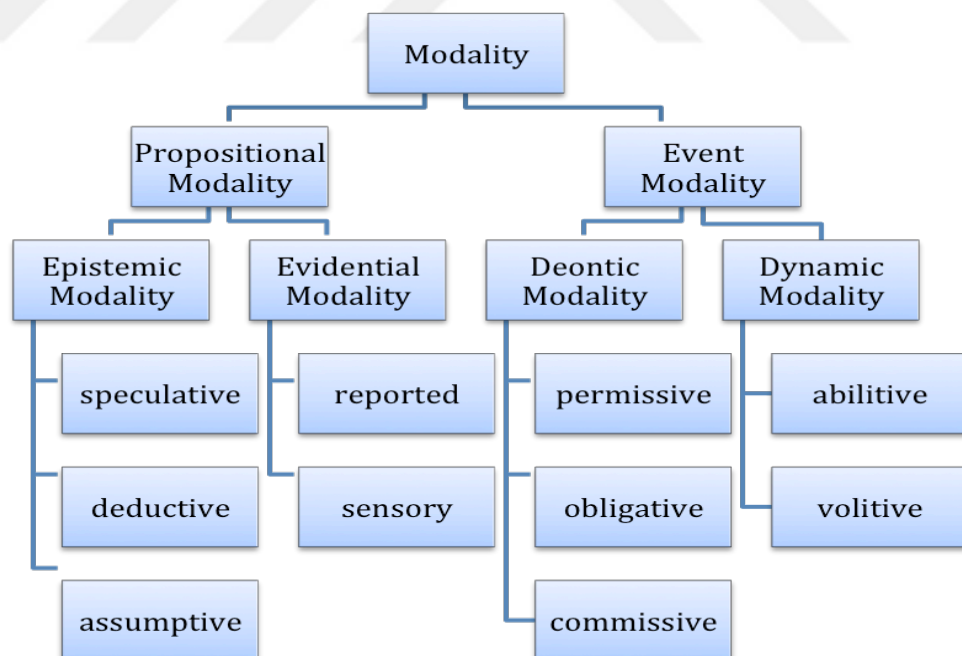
Modality

Propositional Modality

Event Modality

Epistemic Modality

Evidential Modality

Deontic Modality

Dynamic Modality

speculative

deductive

assumptive

reported

sensory

permissive

obligative

commissive

abilitive

volitive